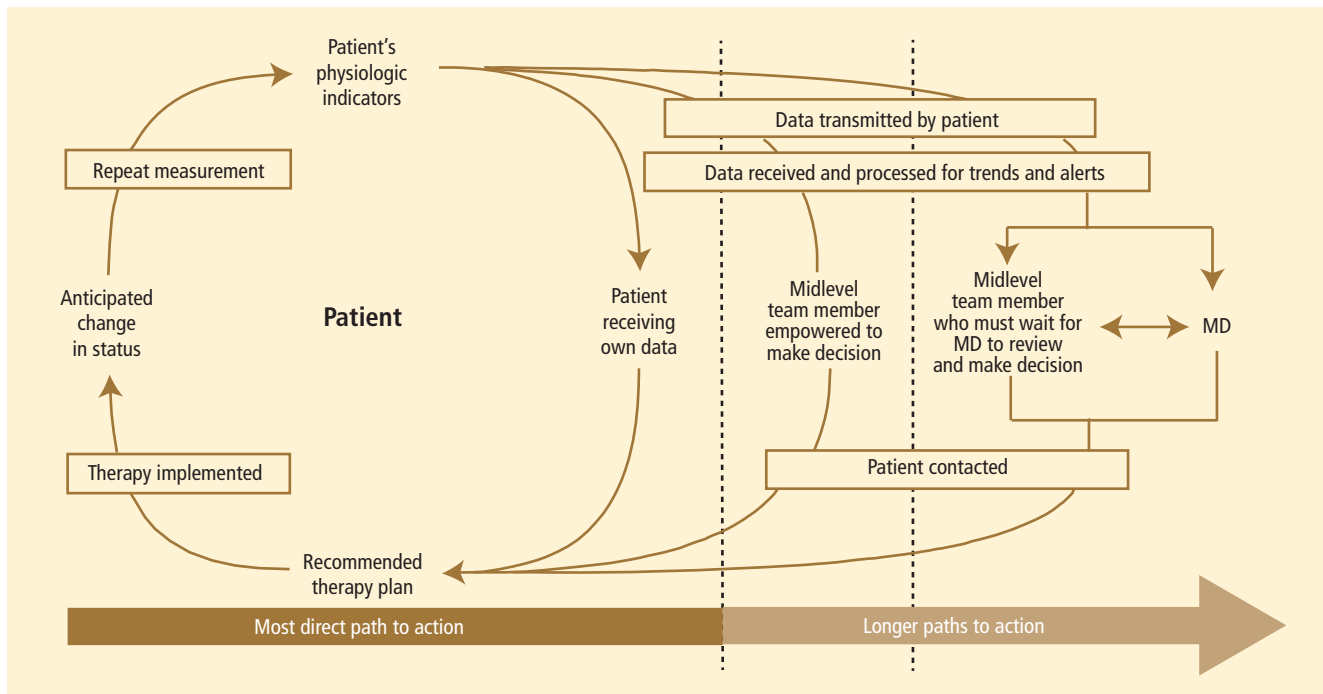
Patient's physiologic indicators

Data transmitted by patient

Data received and processed for trends and alerts

Repeat measurement

Anticipated change in status

Patient

Patient receiving own data

Midlevel team member empowered to make decision

Midlevel team member who must wait for MD to review and make decision

MD

Therapy implemented

Patient contacted

Recommended therapy plan

Most direct path to action

Longer paths to action